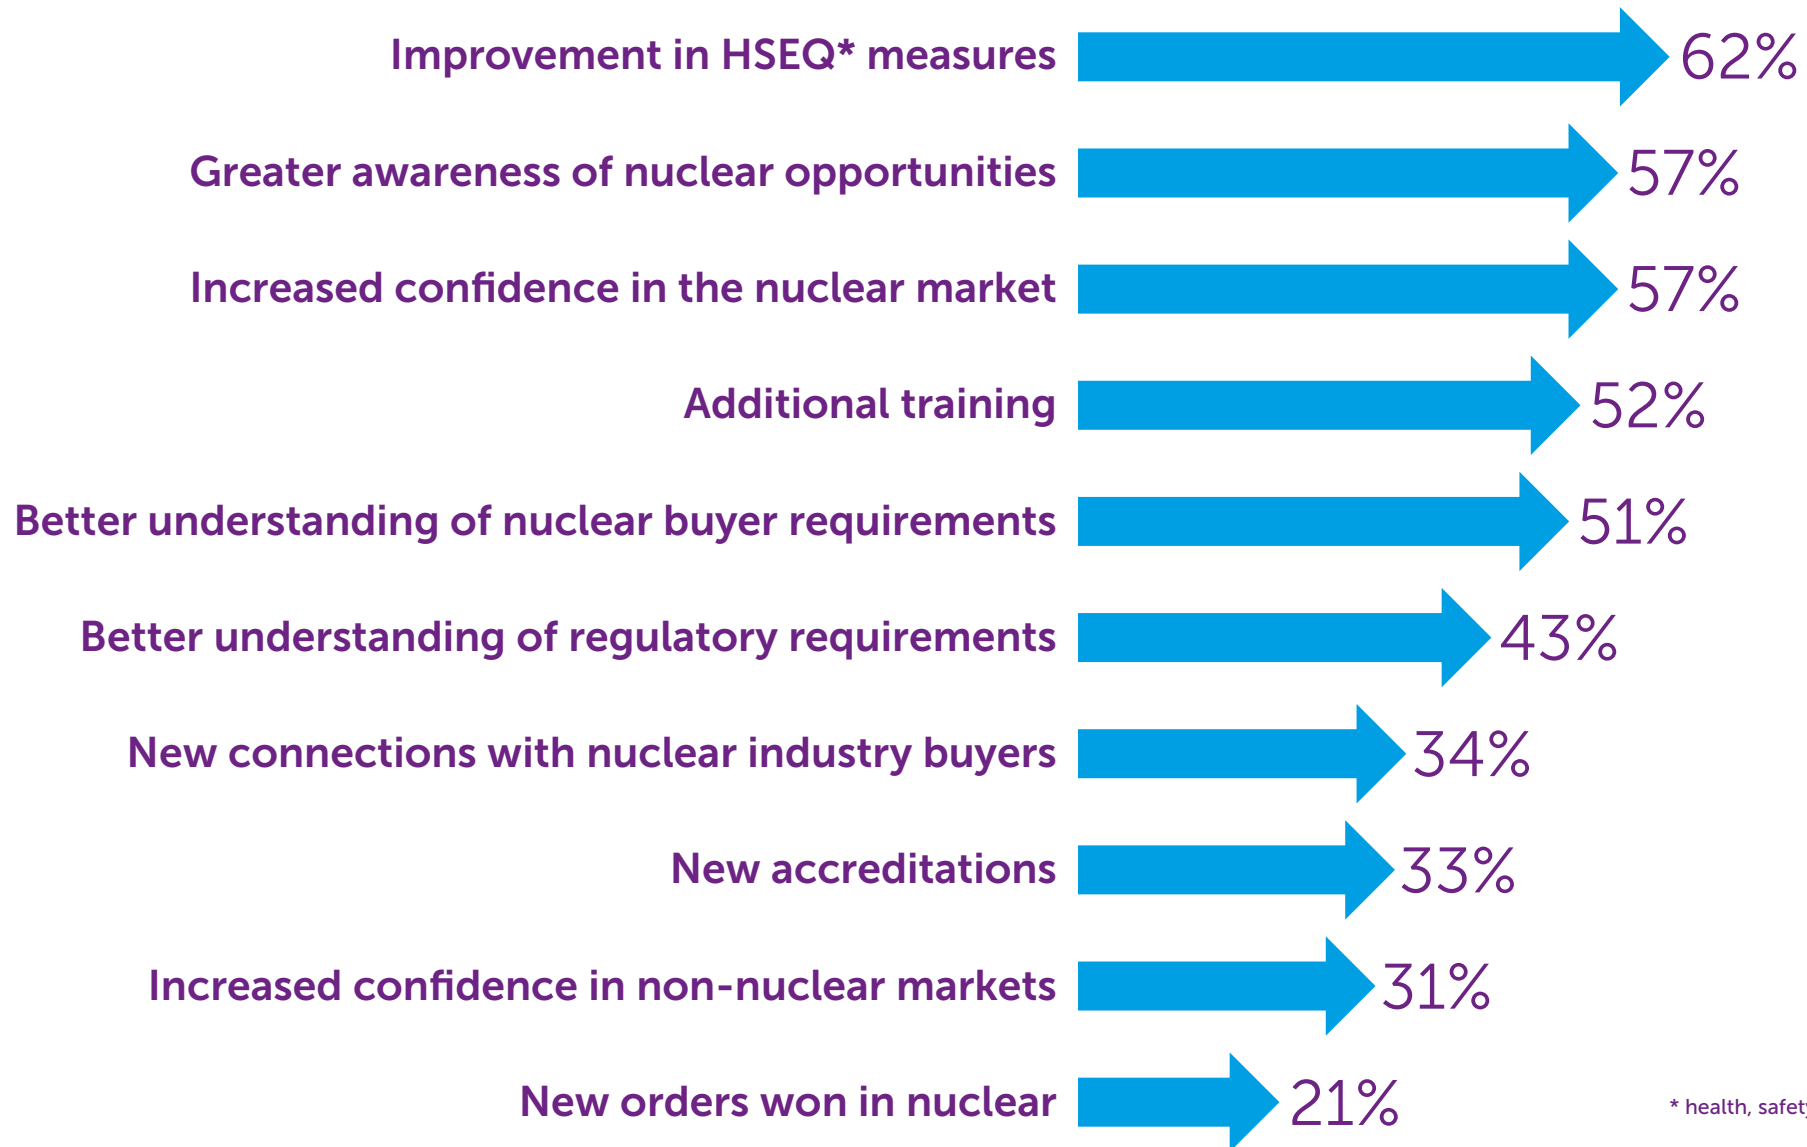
Improvement in HSEQ* measures 62%

Greater awareness of nuclear opportunities 57%

Increased confidence in the nuclear market 57%

Additional training 52%

Better understanding of nuclear buyer requirements 51%

Better understanding of regulatory requirements 43%

New connections with nuclear industry buyers 34%

New accreditations 33%

Increased confidence in non-nuclear markets 31%

New orders won in nuclear 21%

* health, safet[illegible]